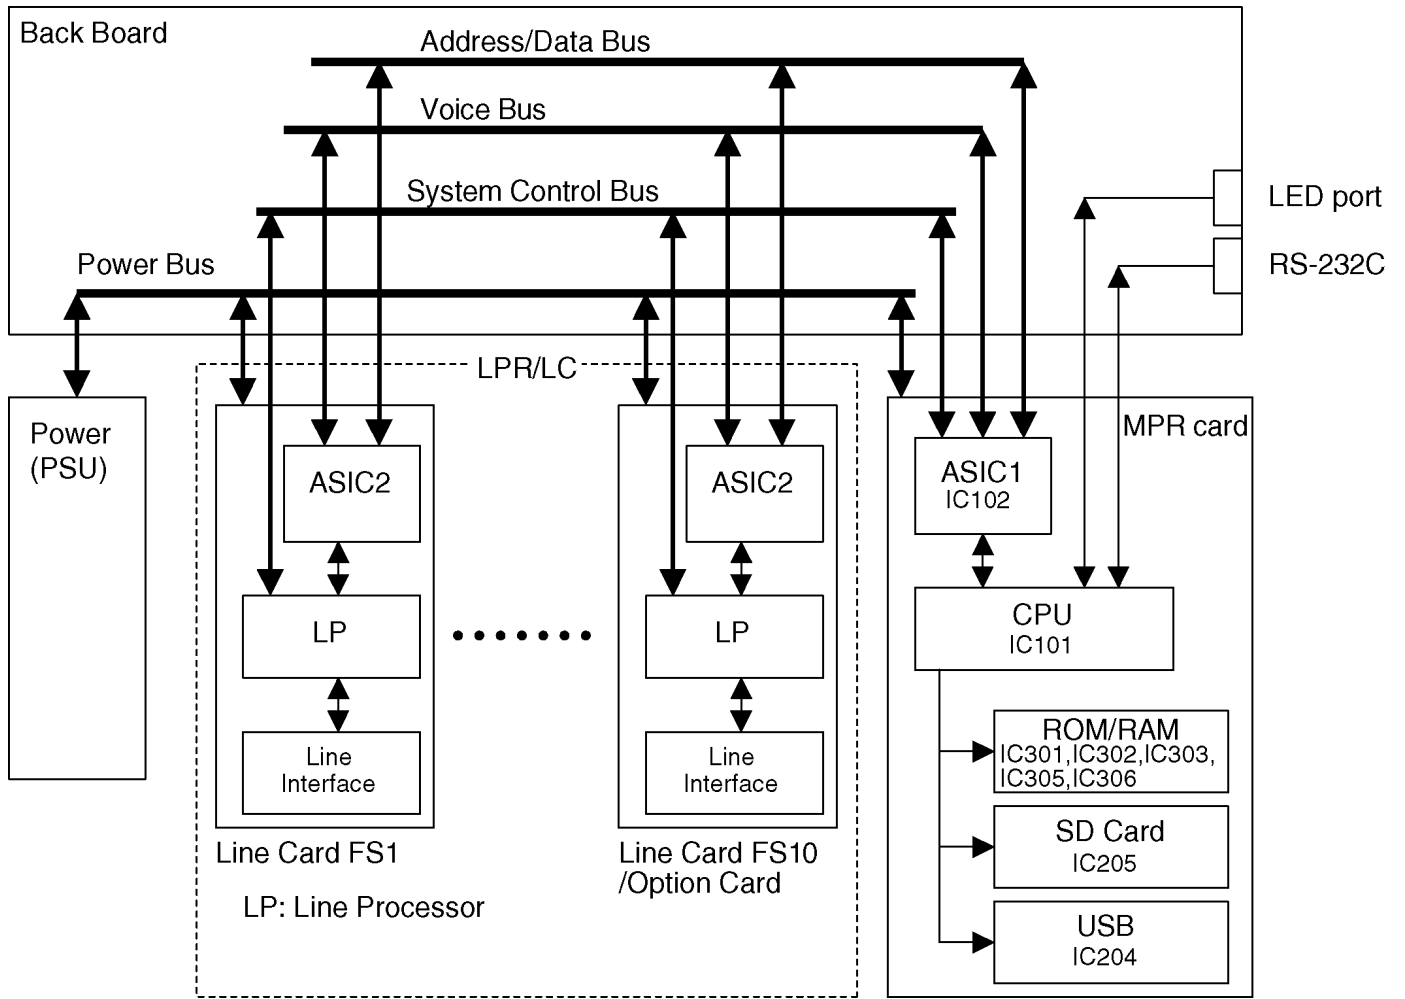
Back Board

Address/Data Bus

Voice Bus

System Control Bus

Power Bus

LED port

RS-232C

LPR/LC

Power (PSU)

ASIC2

LP

Line Interface

Line Card FS1

LP: Line Processor

ASIC2

LP

Line Interface

Line Card FS10 /Option Card

MPR card

ASIC1 IC102

CPU IC101

ROM/RAM IC301,IC302,IC303, IC305,IC306

SD Card IC205

USB IC204